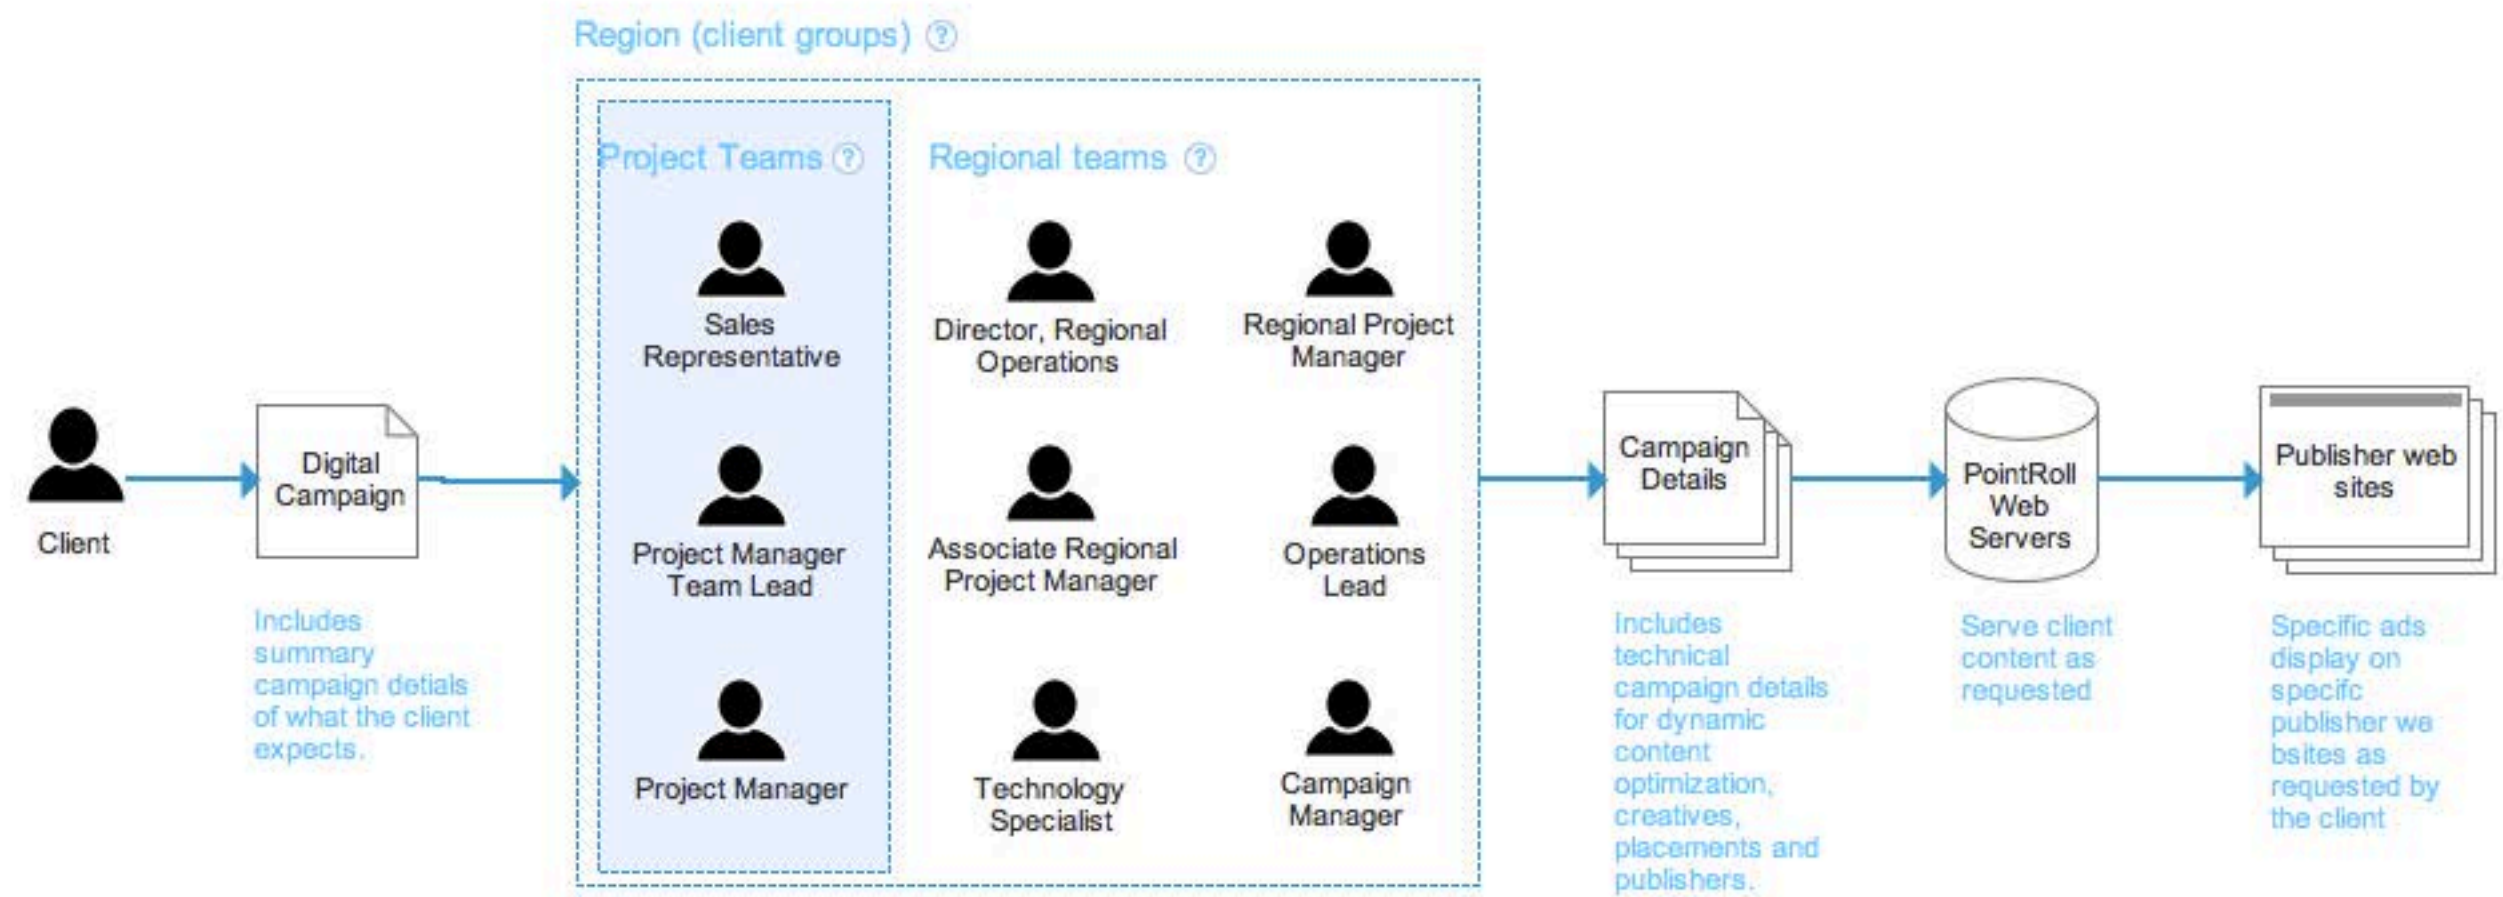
Region (client groups) ?

Project Teams ?

Regional teams ?

Sales Representative

Project Manager Team Lead

Project Manager

Director, Regional Operations

Regional Project Manager

Associate Regional Project Manager

Operations Lead

Technology Specialist

Campaign Manager

Client

Digital Campaign

Includes summary campaign detials of what the client expects.

Campaign Details

Includes technical campaign details for dynamic content optimization, creatives, placements and publishers.

PointRoll Web Servers

Serve client content as requested

Publisher web sites

Specific ads display on specifc publisher we bsites as requested by the client